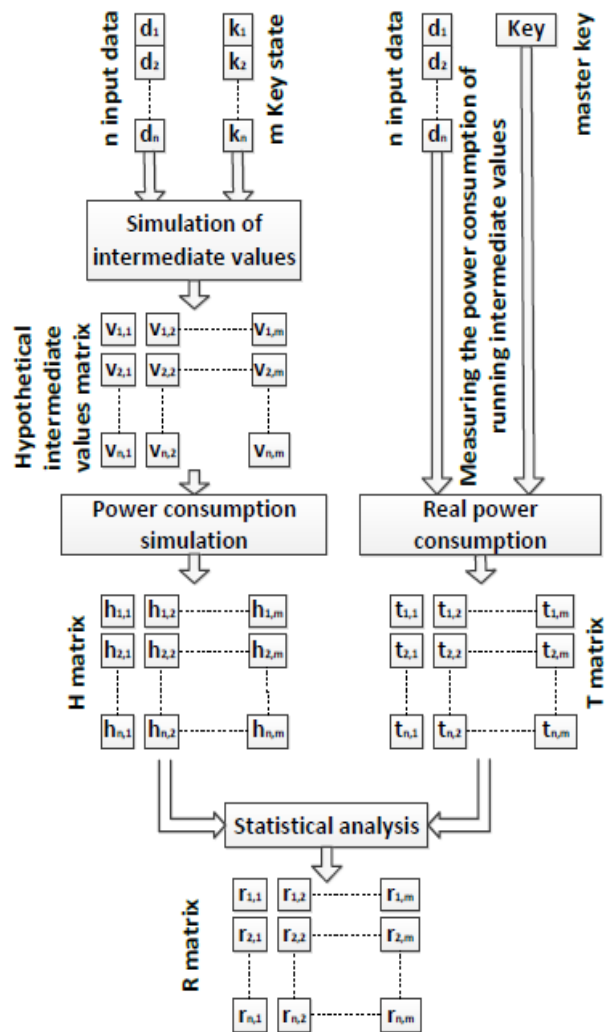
n input data

$d_1$
$d_2$
$d_n$

$k_1$
$k_2$
$k_n$

m Key state

n input data

$d_1$
$d_2$
$d_n$

Key

master key

Measuring the power consumption of running intermediate values

Simulation of intermediate values

Hypothetical intermediate values matrix

| $v_{1,1}$ | $v_{1,2}$ | $v_{1,m}$ |
|---|---|---|
| $v_{2,1}$ | $v_{2,2}$ | $v_{2,m}$ |
| $v_{n,1}$ | $v_{n,2}$ | $v_{n,m}$ |

Power consumption simulation

Real power consumption

H matrix

| $h_{1,1}$ | $h_{1,2}$ | $h_{1,m}$ |
|---|---|---|
| $h_{2,1}$ | $h_{2,2}$ | $h_{2,m}$ |
| $h_{n,1}$ | $h_{n,2}$ | $h_{n,m}$ |

| $t_{1,1}$ | $t_{1,2}$ | $t_{1,m}$ |
|---|---|---|
| $t_{2,1}$ | $t_{2,2}$ | $t_{2,m}$ |
| $t_{n,1}$ | $t_{n,2}$ | $t_{n,m}$ |

T matrix

Statistical analysis

R matrix

| $r_{1,1}$ | $r_{1,2}$ | $r_{1,m}$ |
|---|---|---|
| $r_{2,1}$ | $r_{2,2}$ | $r_{2,m}$ |
| $r_{n,1}$ | $r_{n,2}$ | $r_{n,m}$ |